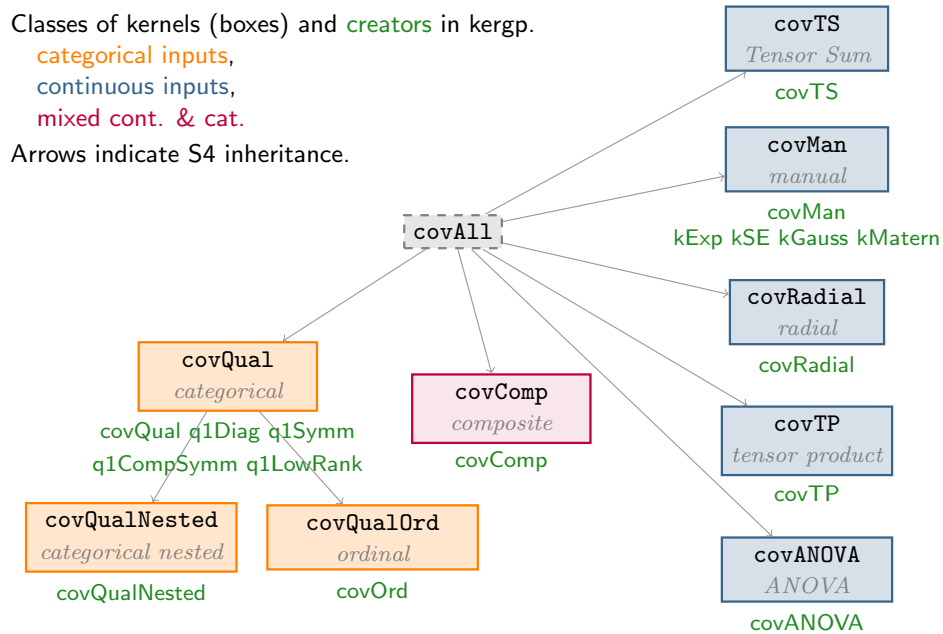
Classes of kernels (boxes) and creators in kergp.
categorical inputs,
continuous inputs,
mixed cont. & cat.
Arrows indicate S4 inheritance.

covTS
Tensor Sum
covTS

covMan
manual
covMan
kExp kSE kGauss kMatern

covAll

covRadial
radial
covRadial

covQual
categorical
covQual q1Diag q1Symm
q1CompSymm q1LowRank

covComp
composite
covComp

covTP
tensor product
covTP

covQualNested
categorical nested
covQualNested

covQualOrd
ordinal
covOrd

covANOVA
ANOVA
covANOVA